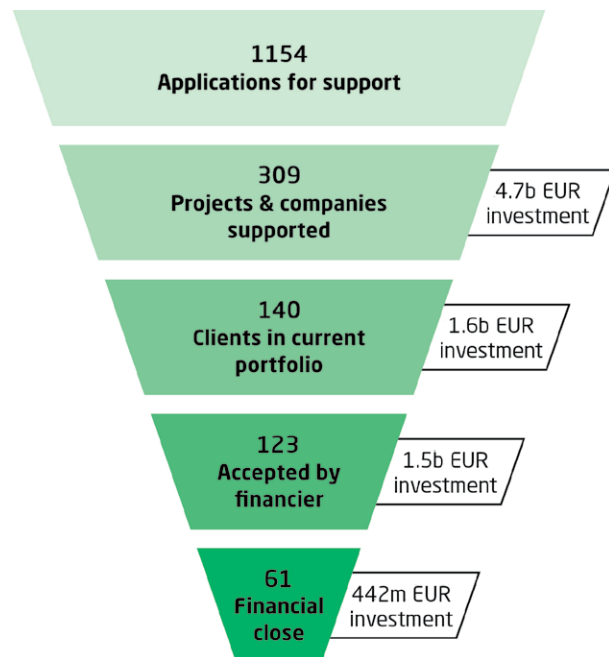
1154
Applications for support

309
Projects & companies supported

4.7b EUR investment

140
Clients in current portfolio

1.6b EUR investment

123
Accepted by financier

1.5b EUR investment

61
Financial close

442m EUR investment